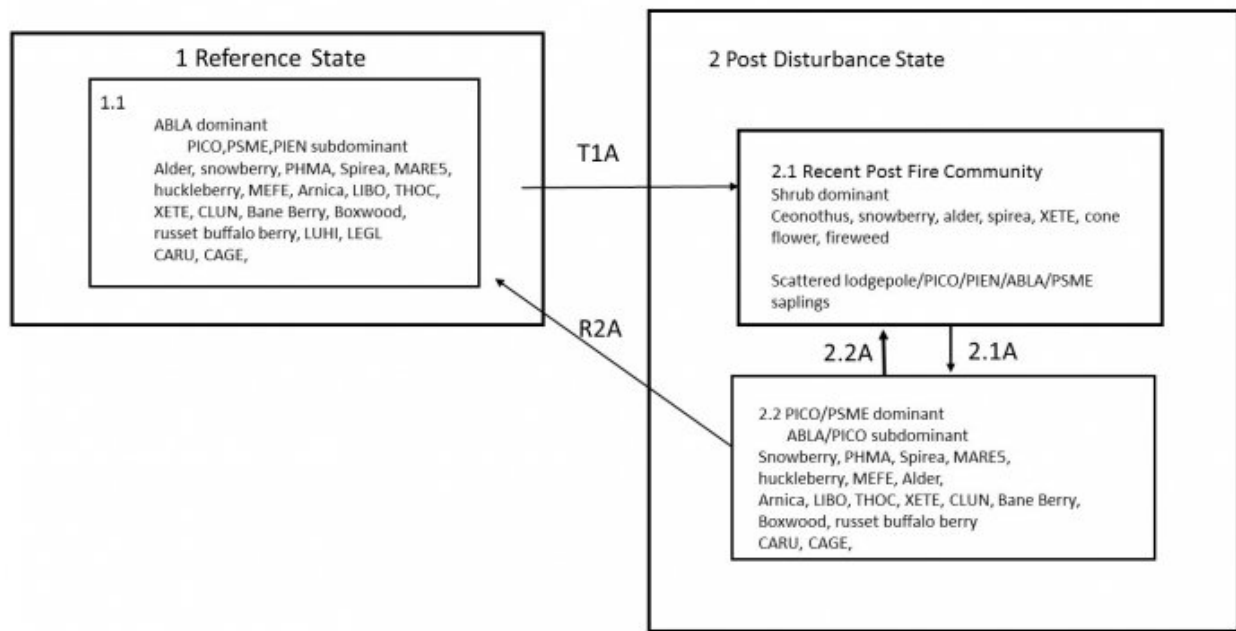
1 Reference State

1.1
ABLA dominant
PICO,PSME,PIEN subdominant
Alder, snowberry, PHMA, Spirea, MARE5, huckleberry, MEFE, Arnica, LIBO, THOC, XETE, CLUN, Bane Berry, Boxwood, russet buffalo berry, LUHI, LEGL
CARU, CAGE,

T1A

R2A

2 Post Disturbance State

2.1 Recent Post Fire Community
Shrub dominant
Ceonothus, snowberry, alder, spirea, XETE, cone flower, fireweed

Scattered lodgepole/PICO/PIEN/ABLA/PSME saplings

2.2A

2.1A

2.2 PICO/PSME dominant
ABLA/PICO subdominant
Snowberry, PHMA, Spirea, MARE5, huckleberry, MEFE, Alder,
Arnica, LIBO, THOC, XETE, CLUN, Bane Berry, Boxwood, russet buffalo berry
CARU, CAGE,